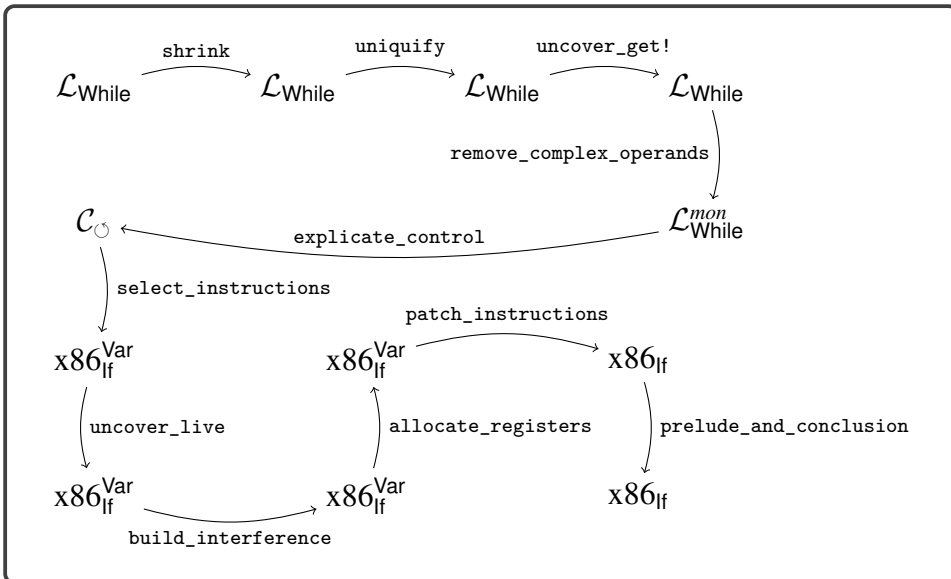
$\mathcal{L}_{\mathsf{While}}$ shrink $\mathcal{L}_{\mathsf{While}}$ uniquify $\mathcal{L}_{\mathsf{While}}$ uncover_get! $\mathcal{L}_{\mathsf{While}}$

remove_complex_operands

$\mathcal{L}_{\mathsf{While}}^{mon}$ explicate_control $\mathcal{C}_{\circlearrowleft}$

select_instructions

$\text{x86}_{\mathsf{If}}^{\mathsf{Var}}$

uncover_live

$\text{x86}_{\mathsf{If}}^{\mathsf{Var}}$ build_interference $\text{x86}_{\mathsf{If}}^{\mathsf{Var}}$

allocate_registers

$\text{x86}_{\mathsf{If}}^{\mathsf{Var}}$ patch_instructions $\text{x86}_{\mathsf{If}}$

prelude_and_conclusion

$\text{x86}_{\mathsf{If}}$